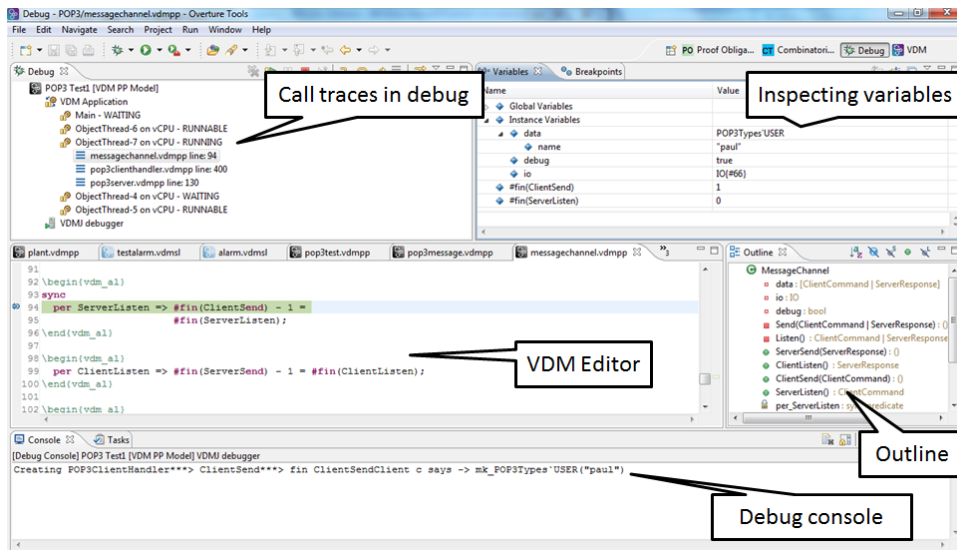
Debug - POP3/messagechannel.vdmpp - Overture Tools

File Edit Navigate Search Project Run Window Help

PO Proof Obliga... CT Combinatori... Debug VDM

Debug

POP3 Test1 [VDM PP Model]
VDM Application
Main - WAITING
ObjectThread-6 on vCPU - RUNNABLE
ObjectThread-7 on vCPU - RUNNING
messagechannel.vdmpp line: 94
pop3clienthandler.vdmpp line: 400
pop3server.vdmpp line: 130
ObjectThread-4 on vCPU - WAITING
ObjectThread-5 on vCPU - RUNNABLE
VDMJ debugger

Call traces in debug

Variables Breakpoints

| Name | Value |
|---|---|
| Global Variables | |
| Instance Variables | |
| data | POP3Types`USER |
| name | "paul" |
| debug | true |
| io | IO{#66} |
| #fin(ClientSend) | 1 |
| #fin(ServerListen) | 0 |

Inspecting variables

plant.vdmpp testalarm.vdmsl alarm.vdmsl pop3test.vdmpp pop3message.vdmpp messagechannel.vdmpp »3

91
92 \begin{vdm_al}
93 sync
94 per ServerListen => #fin(ClientSend) - 1 =
95 #fin(ServerListen);
96 \end{vdm_al}
97
98 \begin{vdm_al}
99 per ClientListen => #fin(ServerSend) - 1 = #fin(ClientListen);
100 \end{vdm_al}
101
102 \begin{vdm_al}

VDM Editor

Outline

MessageChannel
data : [ClientCommand | ServerResponse]
io : IO
debug : bool
Send(ClientCommand | ServerResponse) : ()
Listen() : ClientCommand | ServerResponse
ServerSend(ServerResponse) : ()
ClientListen() : ServerResponse
ClientSend(ClientCommand) : ()
ServerListen() : ClientCommand
per_ServerListen : sync predicate

Outline

Console Tasks

[Debug Console] POP3 Test1 [VDM PP Model] VDMJ debugger
Creating POP3ClientHandler***> ClientSend***> fin ClientSendClient c says -> mk_POP3Types`USER("paul")

Debug console